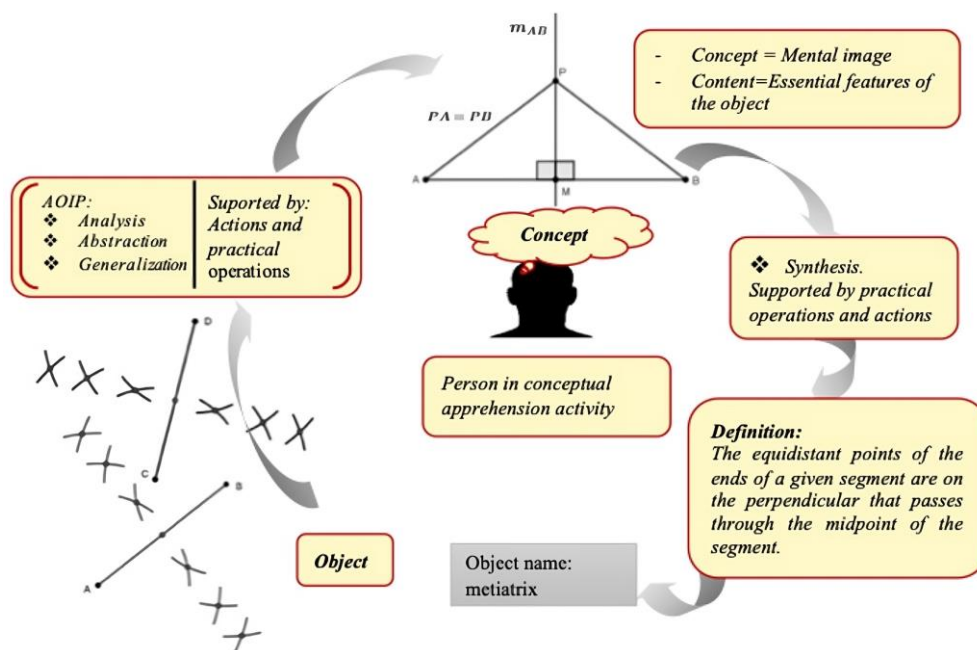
$m_{AB}$

P

$PA = PB$

A M B

- Concept = Mental image
- Content=Essential features of the object

AOIP:
❖ Analysis
❖ Abstraction
❖ Generalization

Suported by: Actions and practical operations

Concept

❖ Synthesis. Supported by practical operations and actions

D

C

B

A

Person in conceptual apprehension activity

Definition:
The equidistant points of the ends of a given segment are on the perpendicular that passes through the midpoint of the segment.

Object

Object name: metiatrix